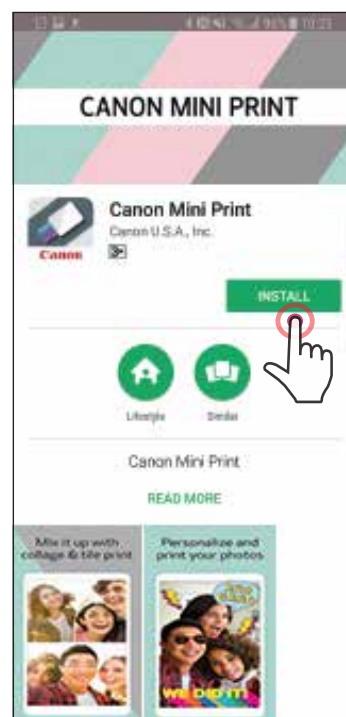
CANON MINI PRINT

Canon Mini Print
Canon U.S.A., Inc.

Canon

INSTALL

Lifestyle

Similar

Canon Mini Print

READ MORE

Mix it up with collage & tile print

Personalize and print your photos

WE DID IT!